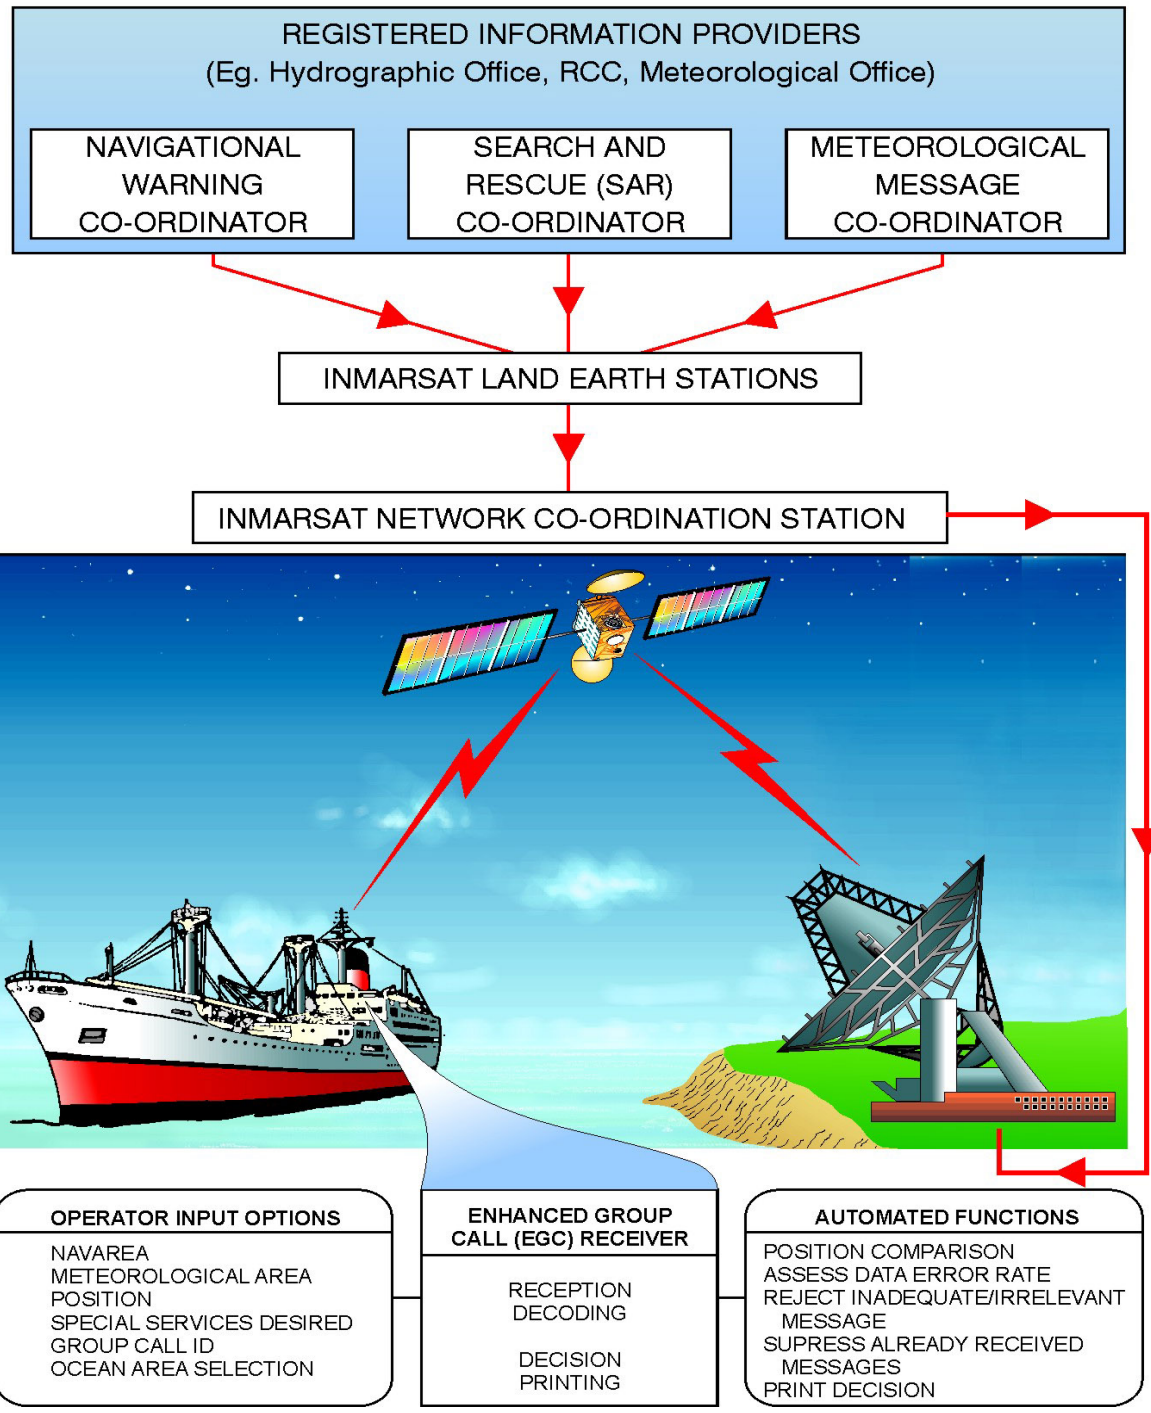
REGISTERED INFORMATION PROVIDERS
(Eg. Hydrographic Office, RCC, Meteorological Office)

NAVIGATIONAL WARNING CO-ORDINATOR

SEARCH AND RESCUE (SAR) CO-ORDINATOR

METEOROLOGICAL MESSAGE CO-ORDINATOR

INMARSAT LAND EARTH STATIONS

INMARSAT NETWORK CO-ORDINATION STATION

OPERATOR INPUT OPTIONS

NAVAREA
METEOROLOGICAL AREA
POSITION
SPECIAL SERVICES DESIRED
GROUP CALL ID
OCEAN AREA SELECTION

ENHANCED GROUP CALL (EGC) RECEIVER

RECEPTION
DECODING

DECISION
PRINTING

AUTOMATED FUNCTIONS

POSITION COMPARISON
ASSESS DATA ERROR RATE
REJECT INADEQUATE/IRRELEVANT MESSAGE
SUPRESS ALREADY RECEIVED MESSAGES
PRINT DECISION